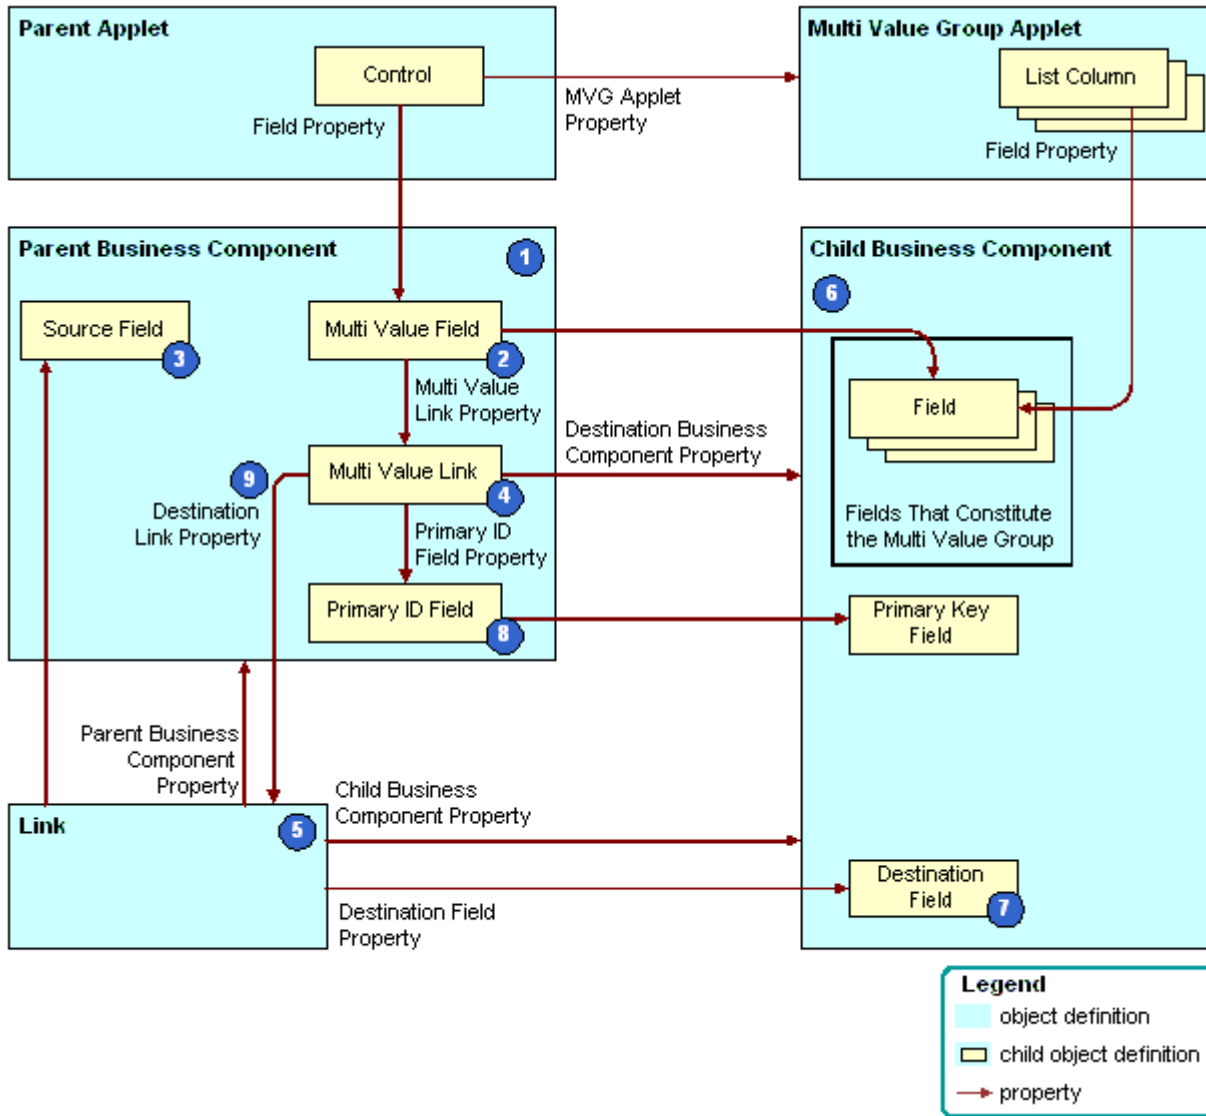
Parent Applet

Control

Field Property

MVG Applet Property

Multi Value Group Applet

List Column

Field Property

Parent Business Component

1

Source Field

3

Multi Value Field

2

Multi Value Link Property

Multi Value Link

4

9

Destination Link Property

Destination Business Component Property

Primary ID Field Property

Primary ID Field

8

Child Business Component

6

Field

Fields That Constitute the Multi Value Group

Primary Key Field

Parent Business Component Property

Child Business Component Property

Link

5

Destination Field Property

Destination Field

7

Legend

object definition

child object definition

property